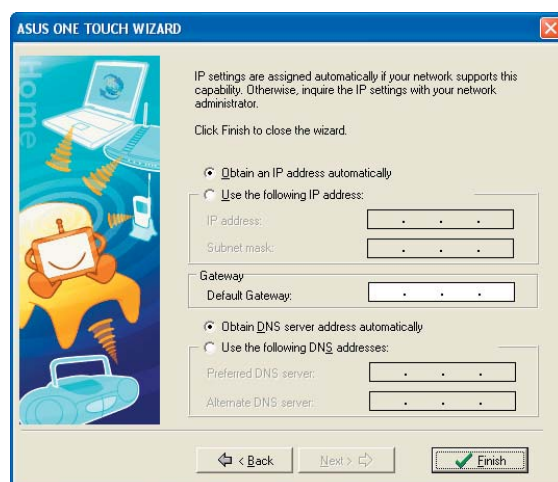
ASUS ONE TOUCH WIZARD

Home

IP settings are assigned automatically if your network supports this capability. Otherwise, inquire the IP settings with your network administrator.

Click Finish to close the wizard.

Obtain an IP address automatically

Use the following IP address:

IP address: . . .

Subnet mask: . . .

Gateway

Default Gateway: . . .

Obtain DNS server address automatically

Use the following DNS addresses:

Preferred DNS server: . . .

Alternate DNS server: . . .

< Back

Next >

Finish